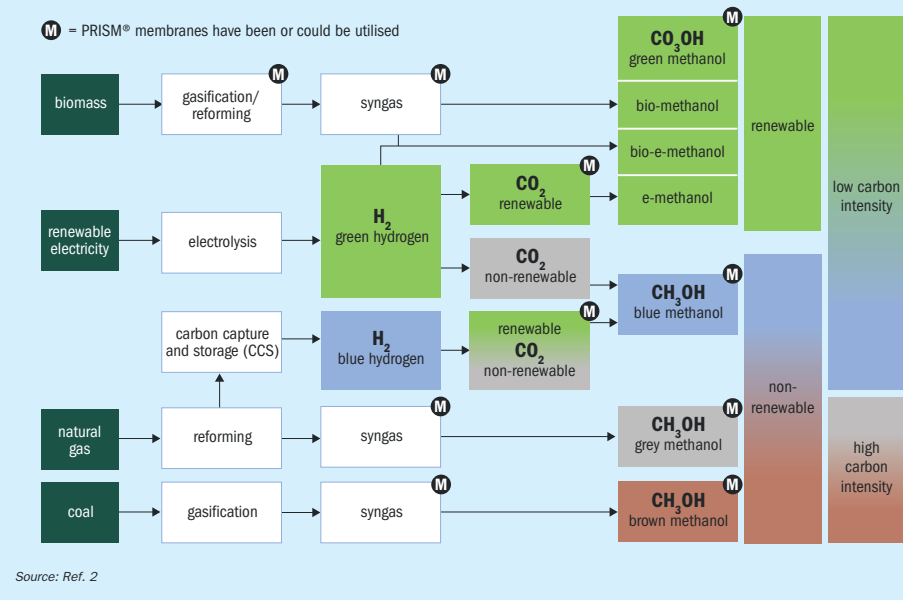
M = PRISM® membranes have been or could be utilised

biomass

gasification/ reforming M

syngas M

$CO_3OH$ green methanol M

bio-methanol

bio-e-methanol

e-methanol

renewable

low carbon intensity

renewable electricity

electrolysis

$H_2$ green hydrogen

$CO_2$ renewable M

$CO_2$ non-renewable

$CH_3OH$ blue methanol M

carbon capture and storage (CCS)

$H_2$ blue hydrogen

renewable $CO_2$ non-renewable M

non-renewable

natural gas

reforming

syngas M

$CH_3OH$ grey methanol M

high carbon intensity

coal

gasification

syngas M

$CH_3OH$ brown methanol M

Source: Ref. 2